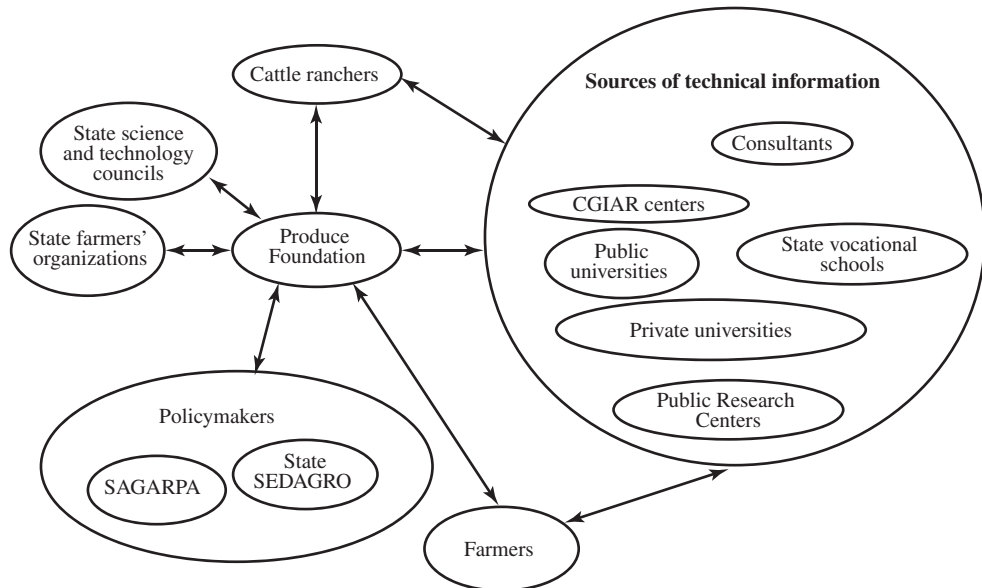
Cattle ranchers

Sources of technical information

State science and technology councils

Consultants

CGIAR centers

State farmers' organizations

Produce Foundation

Public universities

State vocational schools

Private universities

Public Research Centers

Policymakers

SAGARPA

State SEDAGRO

Farmers